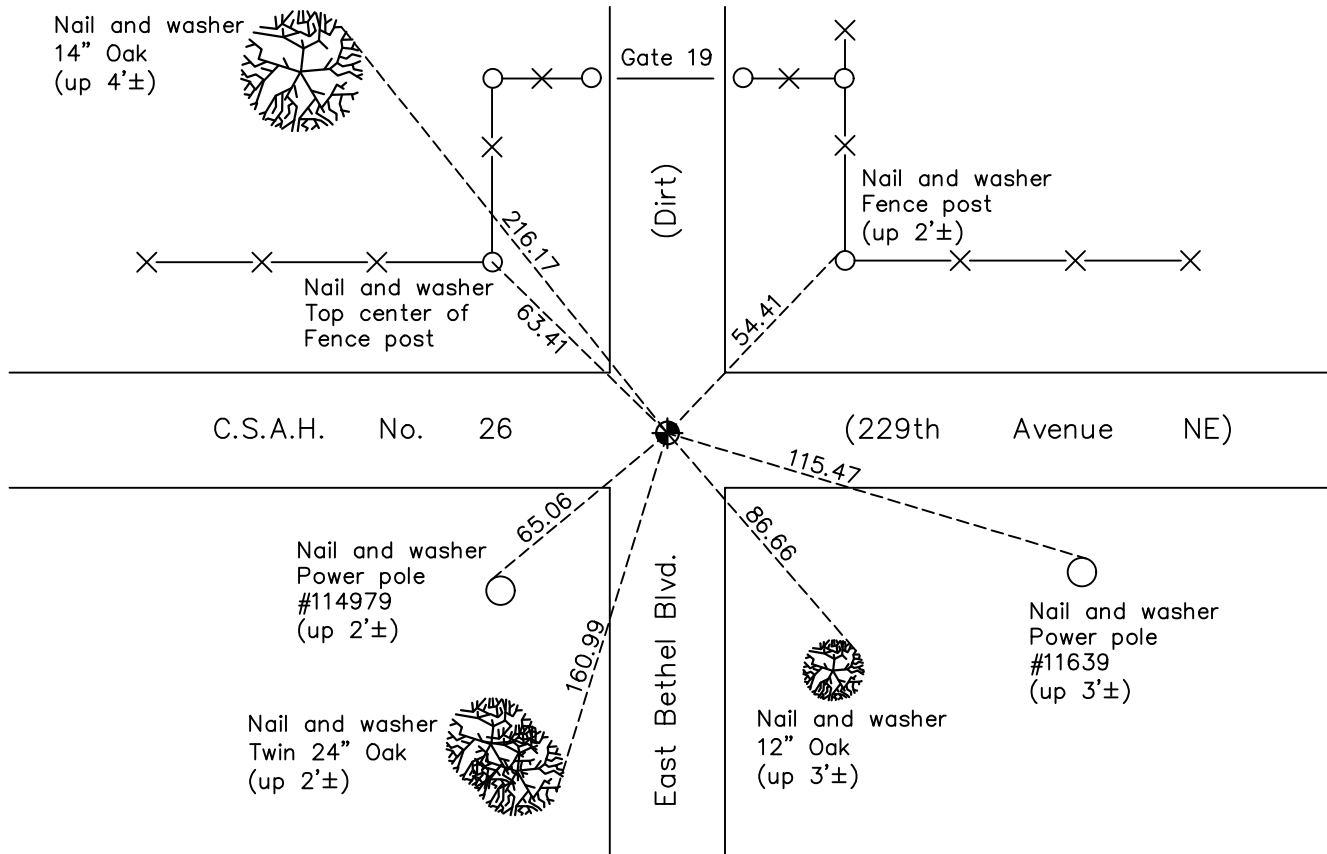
Nail and washer
14" Oak
(up 4'±)

Gate 19

(Dirt)

Nail and washer
Fence post
(up 2'±)

216.17

63.41

54.41

Nail and washer
Top center of
Fence post

C.S.A.H. No. 26

(229th Avenue NE)

115.47

65.06

86.66

Nail and washer
Power pole
#114979
(up 2'±)

160.99

East Bethel Blvd.

Nail and washer
Power pole
#11639
(up 3'±)

Nail and washer
Twin 24" Oak
(up 2'±)

Nail and washer
12" Oak
(up 3'±)